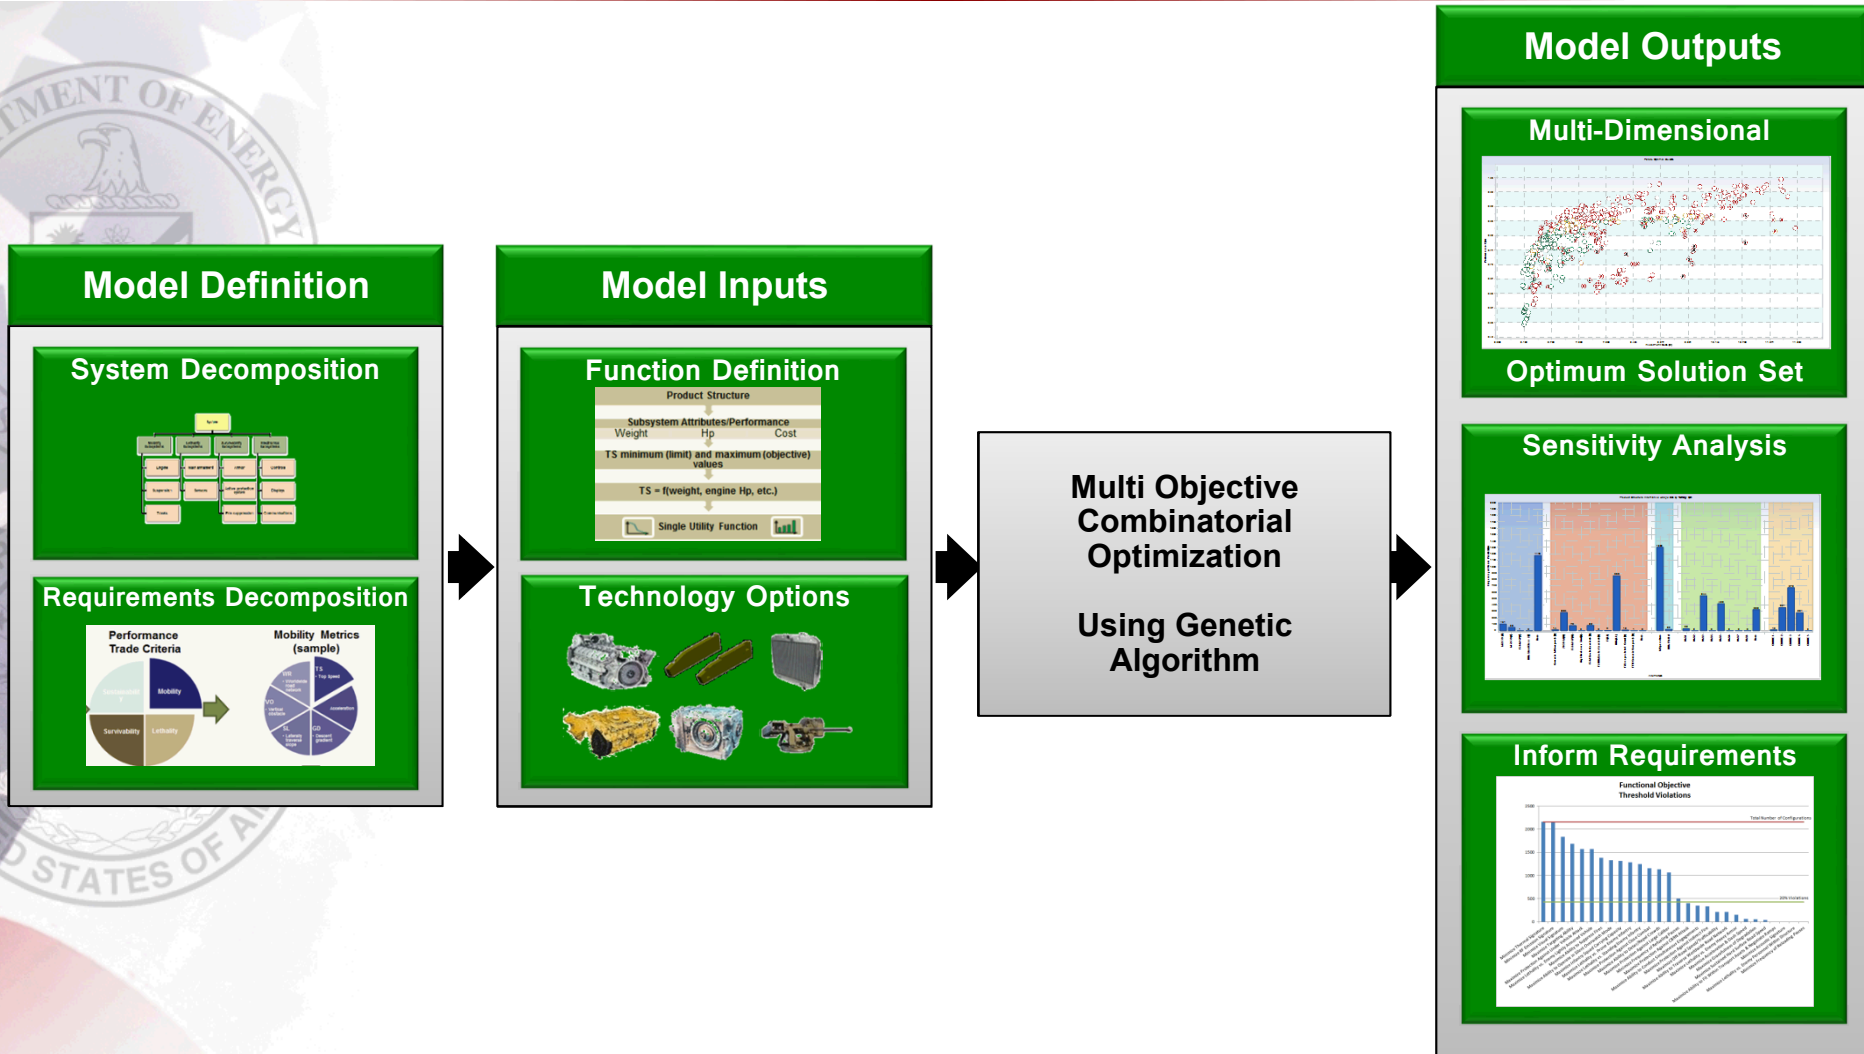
MENT OF ENERGY

STATES OF A

Model Definition

System Decomposition

Requirements Decomposition

Performance Trade Criteria

Mobility Metrics (sample)

Mobility

Survivability

Lethality

Model Inputs

Function Definition

Product Structure

Subsystem Attributes/Performance

Weight

Hp

Cost

TS minimum (limit) and maximum (objective) values

TS = f(weight, engine Hp, etc.)

Single Utility Function

Technology Options

Multi Objective Combinatorial Optimization

Using Genetic Algorithm

Model Outputs

Multi-Dimensional

Optimum Solution Set

Sensitivity Analysis

Inform Requirements

Functional Objective Threshold Violations